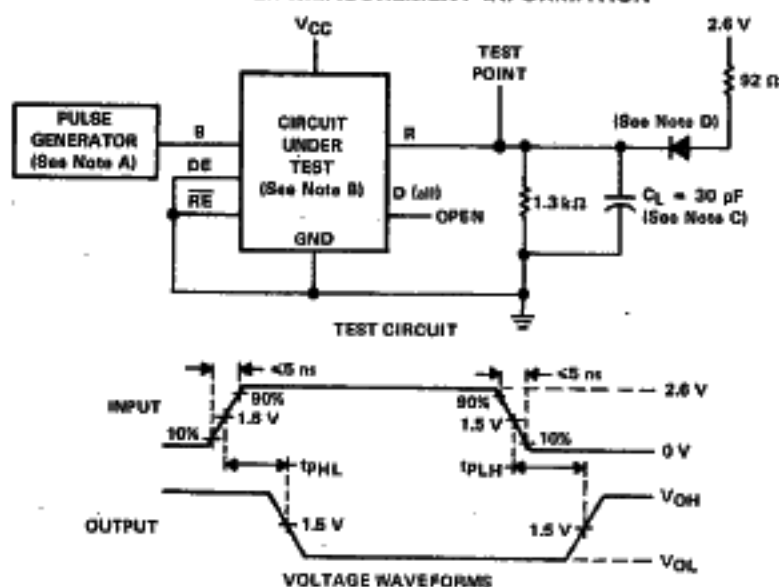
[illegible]

$V_{CC}$

TEST POINT

2.6 V

92 Ω

PULSE GENERATOR (See Note A)

B

DE

$\overline{RE}$

CIRCUIT UNDER TEST (See Note B)

R

D (all)

OPEN

GND

(See Note D)

1.3 kΩ

$C_L$ = 30 pF (See Note C)

TEST CIRCUIT

<5 ns

<5 ns

INPUT

90%

1.5 V

10%

90%

1.5 V

10%

2.6 V

0 V

$t_{PHL}$

$t_{PLH}$

OUTPUT

1.5 V

1.5 V

$V_{OH}$

$V_{OL}$

VOLTAGE WAVEFORMS